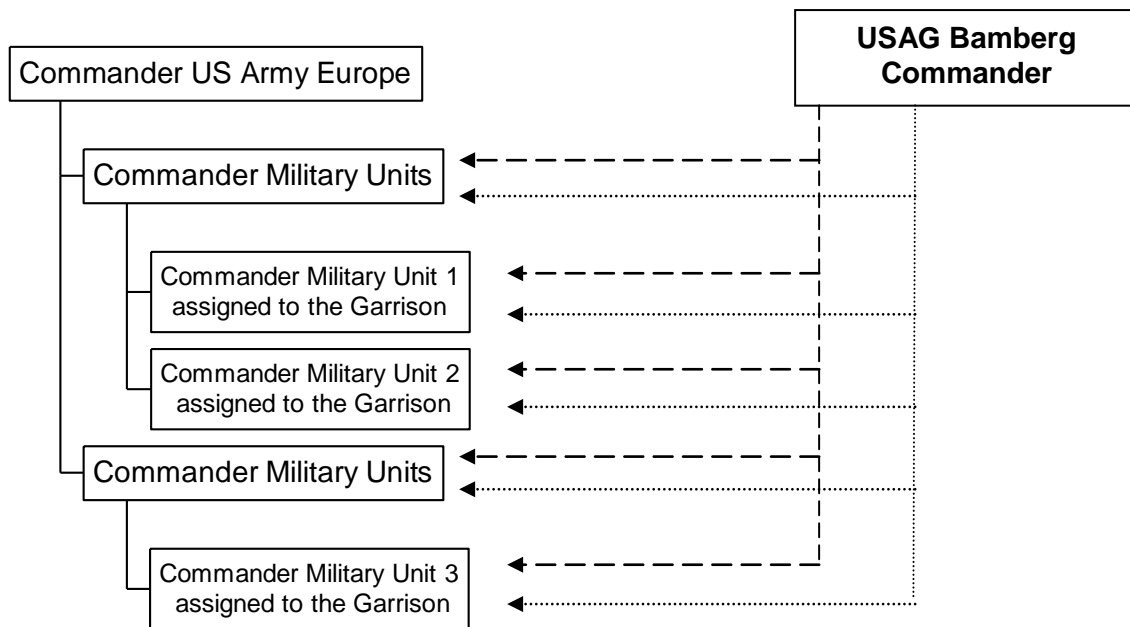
Commander US Army Europe

USAG Bamberg Commander

Commander Military Units

Commander Military Unit 1 assigned to the Garrison

Commander Military Unit 2 assigned to the Garrison

Commander Military Units

Commander Military Unit 3 assigned to the Garrison